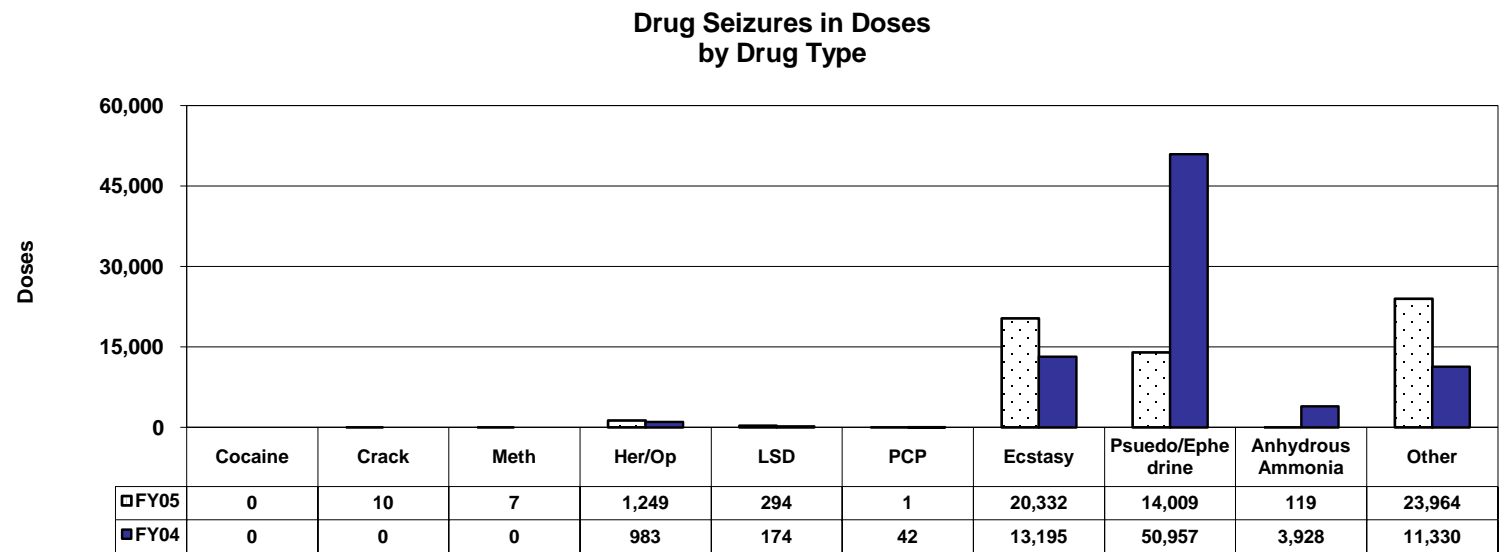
Drug Seizures in Doses
by Drug Type

Doses

60,000
45,000
30,000
15,000
0

| | Cocaine | Crack | Meth | Her/Op | LSD | PCP | Ecstasy | Psuedo/Ephedrine | Anhydrous Ammonia | Other |
|---|---|---|---|---|---|---|---|---|---|---|
| FY05 | 0 | 10 | 7 | 1,249 | 294 | 1 | 20,332 | 14,009 | 119 | 23,964 |
| FY04 | 0 | 0 | 0 | 983 | 174 | 42 | 13,195 | 50,957 | 3,928 | 11,330 |